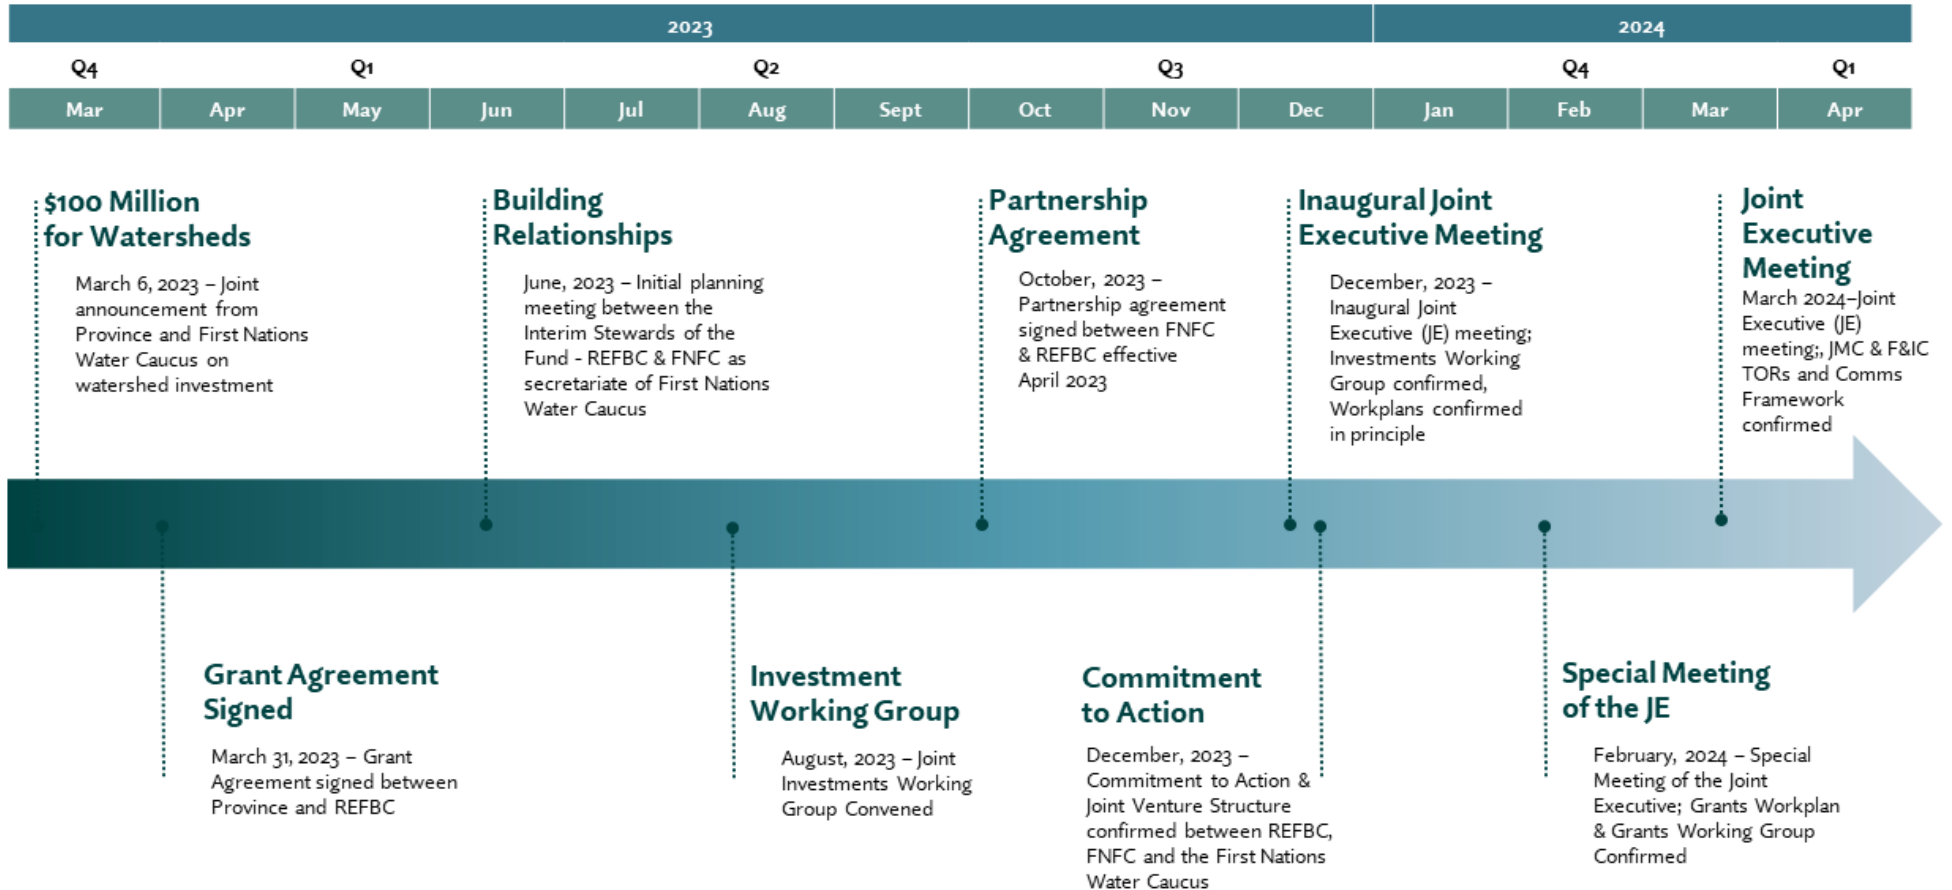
2023 2024

Q4 Q1 Q2 Q3 Q4 Q1

| Mar | Apr | May | Jun | Jul | Aug | Sept | Oct | Nov | Dec | Jan | Feb | Mar | Apr |
|---|---|---|---|---|---|---|---|---|---|---|---|---|---|

$100 Million for Watersheds

March 6, 2023 – Joint announcement from Province and First Nations Water Caucus on watershed investment

Building Relationships

June, 2023 – Initial planning meeting between the Interim Stewards of the Fund - REFBC & FNFC as secretariate of First Nations Water Caucus

Partnership Agreement

October, 2023 – Partnership agreement signed between FNFC & REFBC effective April 2023

Inaugural Joint Executive Meeting

December, 2023 – Inaugural Joint Executive (JE) meeting; Investments Working Group confirmed, Workplans confirmed in principle

Joint Executive Meeting

March 2024–Joint Executive (JE) meeting;, JMC & F&IC TORs and Comms Framework confirmed

Grant Agreement Signed

March 31, 2023 – Grant Agreement signed between Province and REFBC

Investment Working Group

August, 2023 – Joint Investments Working Group Convened

Commitment to Action

December, 2023 – Commitment to Action & Joint Venture Structure confirmed between REFBC, FNFC and the First Nations Water Caucus

Special Meeting of the JE

February, 2024 – Special Meeting of the Joint Executive; Grants Workplan & Grants Working Group Confirmed